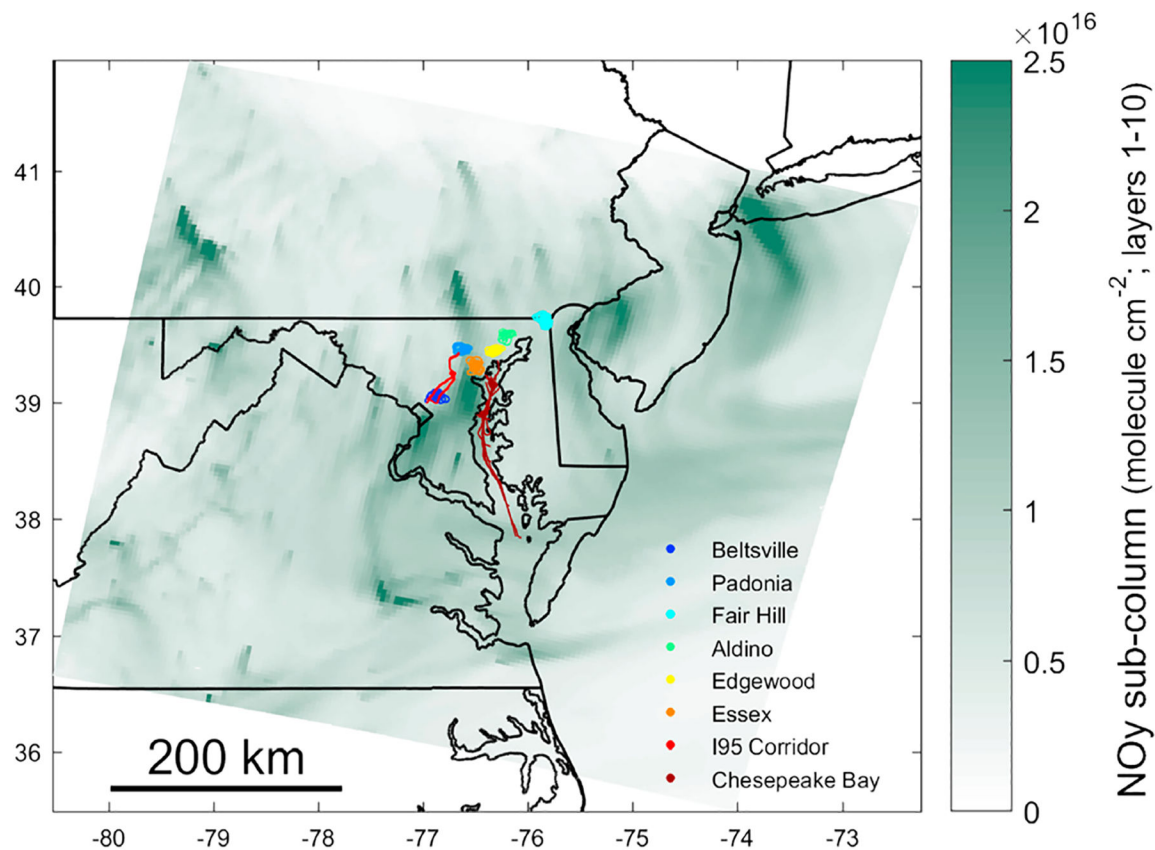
41
40
39
38
37
36
-80 -79 -78 -77 -76 -75 -74 -73

200 km

Beltsville
Padonia
Fair Hill
Aldino
Edgewood
Essex
I95 Corridor
Chesepeake Bay

$\times 10^{16}$
2.5
2
1.5
1
0.5
0

NOy sub-column (molecule cm$^{-2}$; layers 1-10)